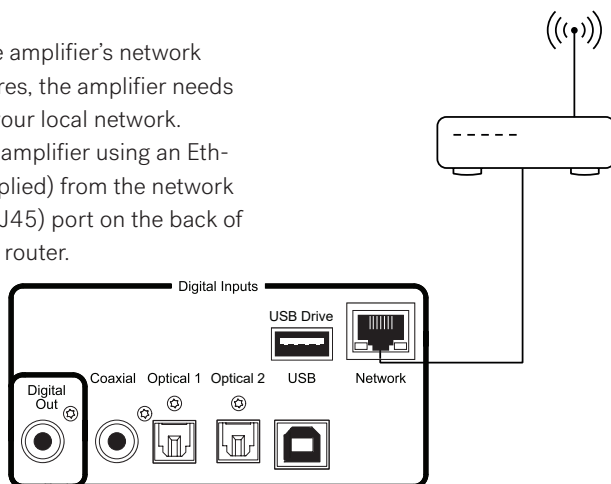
e amplifier's network
res, the amplifier needs
our local network.
amplifier using an Eth-
plied) from the network
J45) port on the back of
router.

Digital Inputs

USB Drive

Digital Out

Coaxial

Optical 1

Optical 2

USB

Network